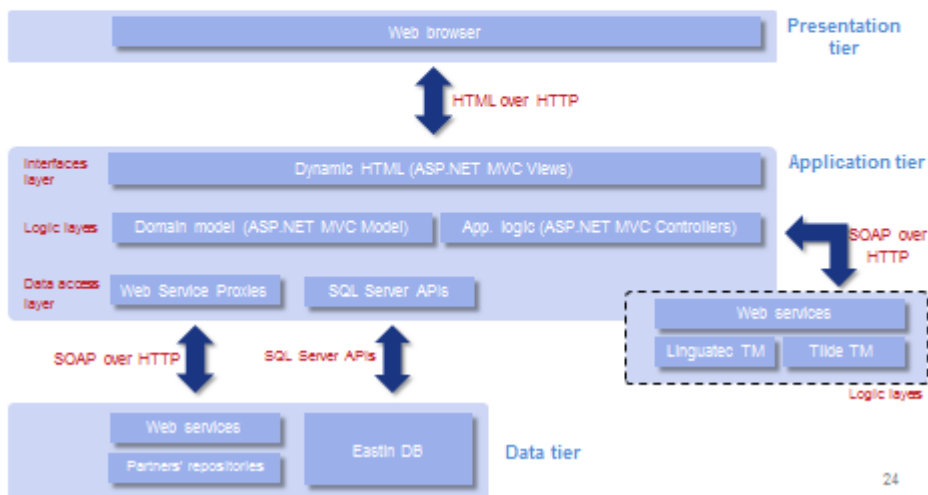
Web browser

Presentation tier

HTML over HTTP

Interfaces layer

Dynamic HTML (ASP.NET MVC Views)

Application tier

Logic layers

Domain model (ASP.NET MVC Model)

App. logic (ASP.NET MVC Controllers)

SOAP over HTTP

Data access layer

Web Service Proxies

SQL Server APIs

Web services

Linguatec TM

Tilde TM

Logic layers

SOAP over HTTP

SQL Server APIs

Web services

Partners' repositories

EastIn DB

Data tier

24